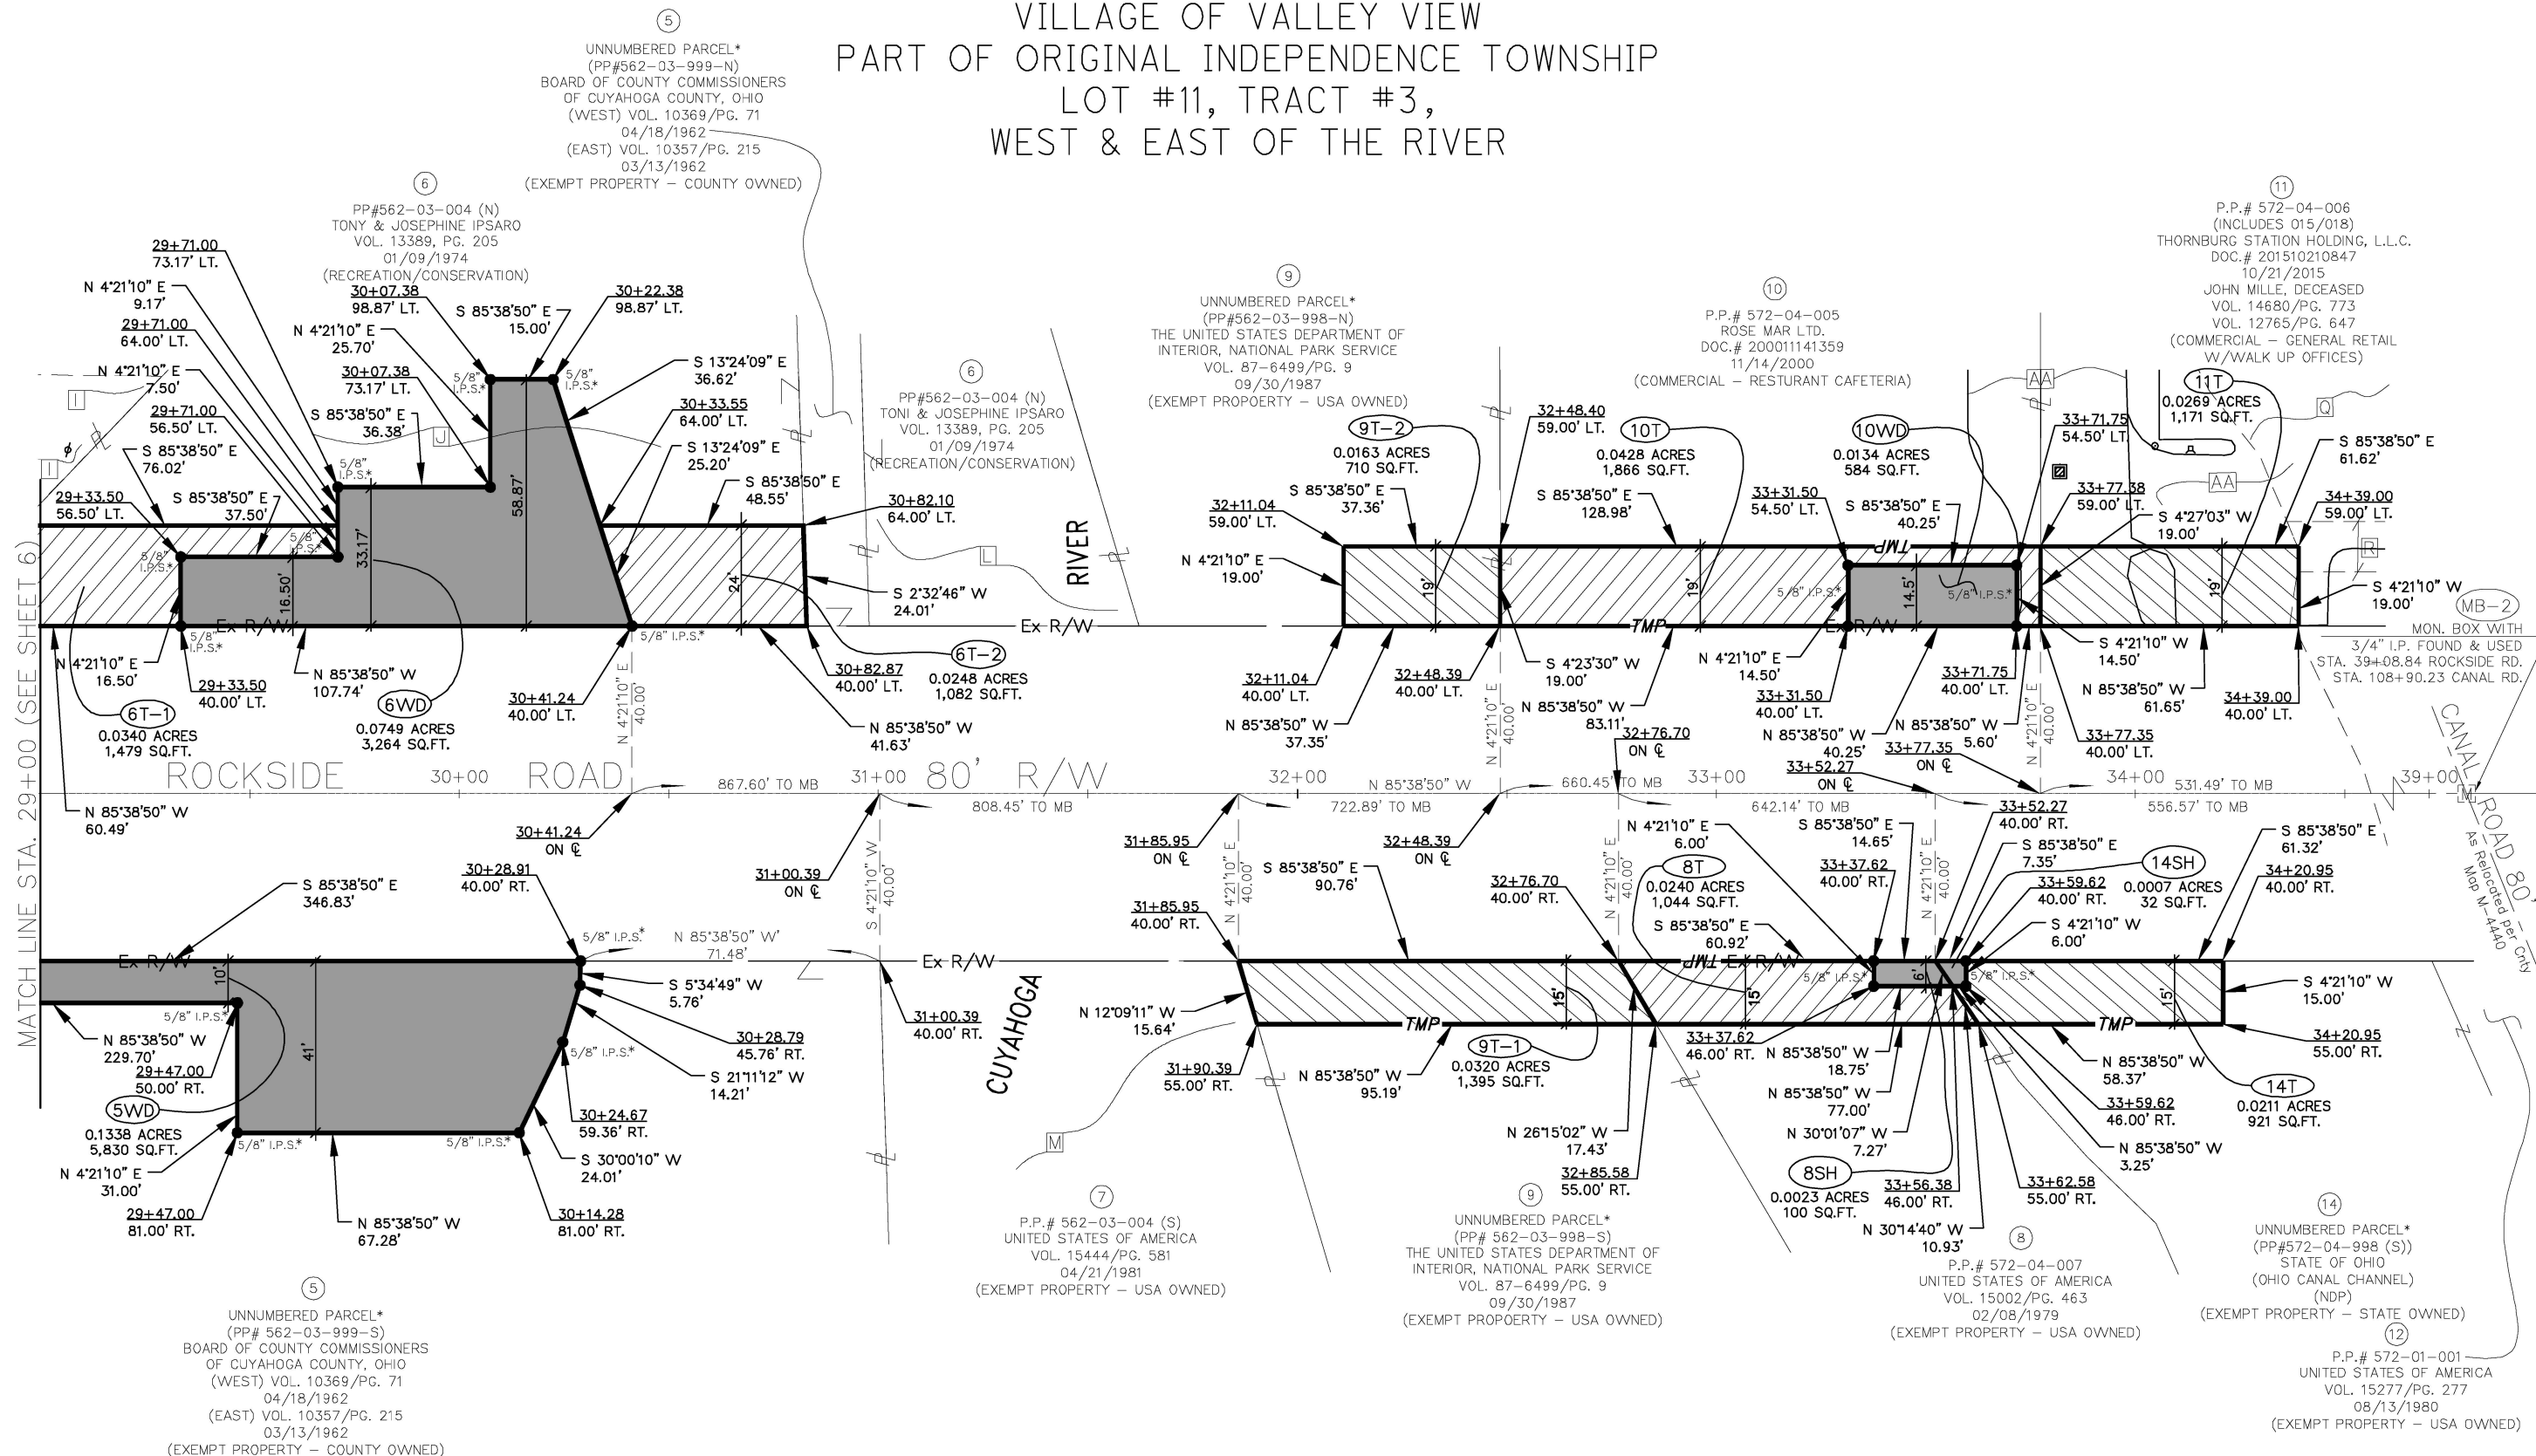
VILLAGE OF VALLEY VIEW
PART OF ORIGINAL INDEPENDENCE TOWNSHIP
LOT #11, TRACT #3,
WEST & EAST OF THE RIVER

5
UNNUMBERED PARCEL*
(PP#562-03-999-N)
BOARD OF COUNTY COMMISSIONERS
OF CUYAHOGA COUNTY, OHIO
(WEST) VOL. 10369/PG. 71
04/18/1962
(EAST) VOL. 10357/PG. 215
03/13/1962
(EXEMPT PROPERTY – COUNTY OWNED)

6
PP#562-03-004 (N)
TONY & JOSEPHINE IPSARO
VOL. 13389, PG. 205
01/09/1974
(RECREATION/CONSERVATION)

6
PP#562-03-004 (N)
TONI & JOSEPHINE IPSARO
VOL. 13389, PG. 205
01/09/1974
(RECREATION/CONSERVATION)

9
UNNUMBERED PARCEL*
(PP#562-03-998-N)
THE UNITED STATES DEPARTMENT OF
INTERIOR, NATIONAL PARK SERVICE
VOL. 87-6499/PG. 9
09/30/1987
(EXEMPT PROPOERTY – USA OWNED)

10
P.P.# 572-04-005
ROSE MAR LTD.
DOC.# 200011141359
11/14/2000
(COMMERCIAL – RESTURANT CAFETERIA)

11
P.P.# 572-04-006
(INCLUDES 015/018)
THORNBURG STATION HOLDING, L.L.C.
DOC.# 201510210847
10/21/2015
JOHN MILLE, DECEASED
VOL. 14680/PG. 773
VOL. 12765/PG. 647
(COMMERCIAL – GENERAL RETAIL
W/WALK UP OFFICES)

29+71.00
73.17' LT.
N 4°21'10" E
9.17'
29+71.00
64.00' LT.
N 4°21'10" E
7.50'
29+71.00
56.50' LT.
S 85°38'50" E
76.02'
29+33.50
56.50' LT.
S 85°38'50" E
37.50'
30+07.38
98.87' LT.
N 4°21'10" E
25.70'
30+07.38
73.17' LT.
S 85°38'50" E
36.38'
S 85°38'50" E
15.00'
30+22.38
98.87' LT.
S 13°24'09" E
36.62'
30+33.55
64.00' LT.
S 13°24'09" E
25.20'
S 85°38'50" E
48.55'
30+82.10
64.00' LT.
S 2°32'46" W
24.01'
30+82.87
40.00' LT.
6T-2
0.0248 ACRES
1,082 SQ.FT.
N 85°38'50" W
41.63'
30+41.24
40.00' LT.
6WD
0.0749 ACRES
3,264 SQ.FT.
N 85°38'50" W
107.74'
29+33.50
40.00' LT.
N 4°21'10" E
16.50'
6T-1
0.0340 ACRES
1,479 SQ.FT.
N 85°38'50" W
60.49'
5/8" I.P.S.*
58.87'
33.17'
16.50'
24'
I
J
L
RIVER
Ex R/W
N 4°21'10" E
40.00'

9T-2
0.0163 ACRES
710 SQ.FT.
32+48.40
59.00' LT.
10T
0.0428 ACRES
1,866 SQ.FT.
10WD
0.0134 ACRES
584 SQ.FT.
33+71.75
54.50' LT.
11T
0.0269 ACRES
1,171 SQ.FT.
S 85°38'50" E
61.62'
S 85°38'50" E
37.36'
S 85°38'50" E
128.98'
33+31.50
54.50' LT.
S 85°38'50" E
40.25'
33+77.38
59.00' LT.
S 4°27'03" W
19.00'
34+39.00
59.00' LT.
32+11.04
59.00' LT.
N 4°21'10" E
19.00'
S 4°21'10" W
19.00'
MB-2
MON. BOX WITH
3/4" I.P. FOUND & USED
STA. 39+08.84 ROCKSIDE RD.
STA. 108+90.23 CANAL RD.
S 4°21'10" W
14.50'
N 85°38'50" W
61.65'
34+39.00
40.00' LT.
32+11.04
40.00' LT.
32+48.39
40.00' LT.
S 4°23'30" W
19.00'
N 85°38'50" W
83.11'
N 85°38'50" W
37.35'
32+76.70
ON ℄
N 4°21'10" E
14.50'
33+31.50
40.00' LT.
N 85°38'50" W
40.25'
33+71.75
40.00' LT.
N 85°38'50" W
5.60'
33+77.35
ON ℄
33+52.27
ON ℄
33+77.35
40.00' LT.
TMP
19'
14.5'
AA
Q
R
CANAL ROAD 80'
As Relocated per Cnty Map M-4440

ROCKSIDE 30+00 ROAD 31+00 80' R/W 32+00 33+00 34+00 39+00
867.60' TO MB
808.45' TO MB
N 85°38'50" W
722.89' TO MB
660.45' TO MB
642.14' TO MB
531.49' TO MB
556.57' TO MB

MATCH LINE STA. 29+00 (SEE SHEET 6)

30+41.24
ON ℄
30+28.91
40.00' RT.
S 85°38'50" E
346.83'
31+00.39
ON ℄
N 85°38'50" W'
71.48'
S 5°34'49" W
5.76'
30+28.79
45.76' RT.
S 21°11'12" W
14.21'
30+24.67
59.36' RT.
S 30°00'10" W
24.01'
30+14.28
81.00' RT.
N 85°38'50" W
67.28'
29+47.00
81.00' RT.
N 4°21'10" E
31.00'
5WD
0.1338 ACRES
5,830 SQ.FT.
29+47.00
50.00' RT.
N 85°38'50" W
229.70'
31+00.39
40.00' RT.
10'
41'
CUYAHOGA
M
S 4°21'10" W
40.00'

31+85.95
ON ℄
32+48.39
ON ℄
S 85°38'50" E
90.76'
31+85.95
40.00' RT.
N 12°09'11" W
15.64'
31+90.39
55.00' RT.
N 85°38'50" W
95.19'
9T-1
0.0320 ACRES
1,395 SQ.FT.
32+76.70
40.00' RT.
N 4°21'10" E
6.00'
8T
0.0240 ACRES
1,044 SQ.FT.
S 85°38'50" E
60.92'
S 85°38'50" E
14.65'
33+37.62
40.00' RT.
33+52.27
40.00' RT.
S 85°38'50" E
7.35'
14SH
0.0007 ACRES
32 SQ.FT.
33+59.62
40.00' RT.
S 4°21'10" W
6.00'
S 85°38'50" E
61.32'
34+20.95
40.00' RT.
S 4°21'10" W
15.00'
34+20.95
55.00' RT.
N 85°38'50" W
58.37'
33+59.62
46.00' RT.
14T
0.0211 ACRES
921 SQ.FT.
N 85°38'50" W
3.25'
33+62.58
55.00' RT.
33+37.62
46.00' RT.
N 85°38'50" W
18.75'
N 85°38'50" W
77.00'
N 30°01'07" W
7.27'
N 26°15'02" W
17.43'
32+85.58
55.00' RT.
8SH
0.0023 ACRES
100 SQ.FT.
33+56.38
46.00' RT.
N 30°14'40" W
10.93'
15'
6'
TMP

5
UNNUMBERED PARCEL*
(PP# 562-03-999-S)
BOARD OF COUNTY COMMISSIONERS
OF CUYAHOGA COUNTY, OHIO
(WEST) VOL. 10369/PG. 71
04/18/1962
(EAST) VOL. 10357/PG. 215
03/13/1962
(EXEMPT PROPERTY – COUNTY OWNED)

7
P.P.# 562-03-004 (S)
UNITED STATES OF AMERICA
VOL. 15444/PG. 581
04/21/1981
(EXEMPT PROPERTY – USA OWNED)

9
UNNUMBERED PARCEL*
(PP# 562-03-998-S)
THE UNITED STATES DEPARTMENT OF
INTERIOR, NATIONAL PARK SERVICE
VOL. 87-6499/PG. 9
09/30/1987
(EXEMPT PROPOERTY – USA OWNED)

8
P.P.# 572-04-007
UNITED STATES OF AMERICA
VOL. 15002/PG. 463
02/08/1979
(EXEMPT PROPERTY – USA OWNED)

14
UNNUMBERED PARCEL*
(PP#572-04-998 (S))
STATE OF OHIO
(OHIO CANAL CHANNEL)
(NDP)
(EXEMPT PROPERTY – STATE OWNED)

12
P.P.# 572-01-001
UNITED STATES OF AMERICA
VOL. 15277/PG. 277
08/13/1980
(EXEMPT PROPERTY – USA OWNED)